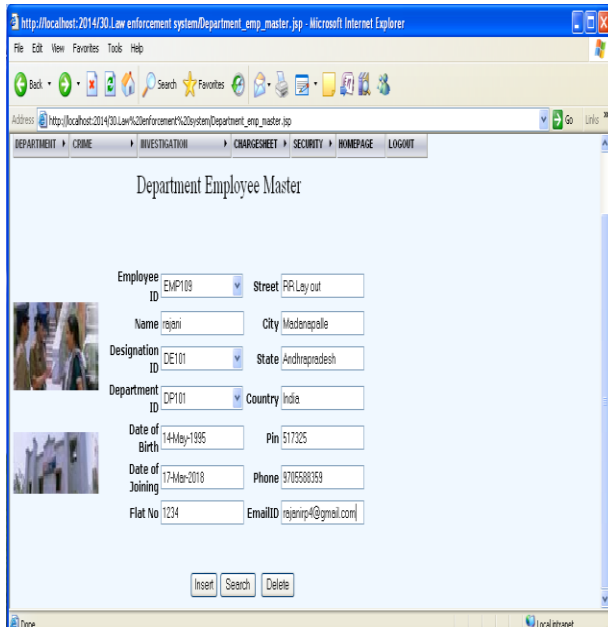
http://localhost:2014/30.Law enforcement system/Department_emp_master.jsp - Microsoft Internet Explorer

File Edit View Favorites Tools Help

Back Search Favorites

Address http://localhost:2014/30.Law%20enforcement%20system/Department_emp_master.jsp Go Links

DEPARTMENT ▸ CRIME ▸ INVESTIGATION ▸ CHARGESHEET ▸ SECURITY ▸ HOMEPAGE LOGOUT

Department Employee Master

| Employee ID | EMP109 | Street | RR Lay out |
|---|---|---|---|
| Name | rajani | City | Madanapalle |
| Designation ID | DE101 | State | Andhrapradesh |
| Department ID | DP101 | Country | India |
| Date of Birth | 14-May-1995 | Pin | 517325 |
| Date of Joining | 17-Mar-2018 | Phone | 9705588359 |
| Flat No | 1234 | EmailID | rajenirp4@gmail.com |

Insert Search Delete

Done Local intranet